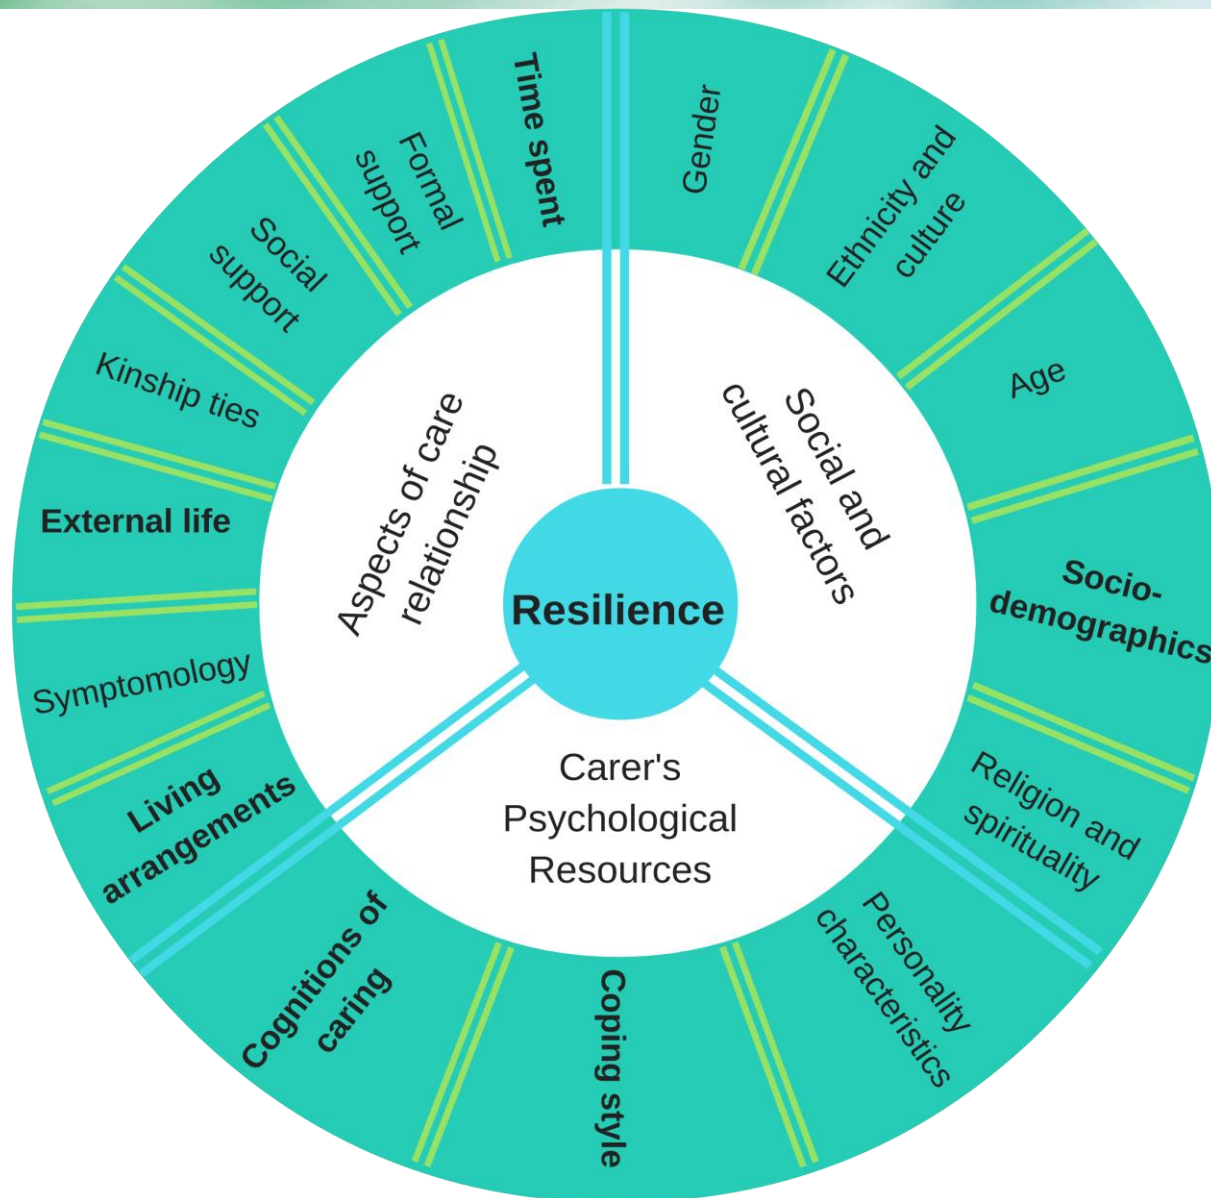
Resilience

Social and cultural factors

Gender

Ethnicity and culture

Age

Socio-demographics

Religion and spirituality

Carer's Psychological Resources

Personality characteristics

Coping style

Cognitions of caring

Aspects of care relationship

Living arrangements

Symptomology

External life

Kinship ties

Social support

Formal support

Time spent